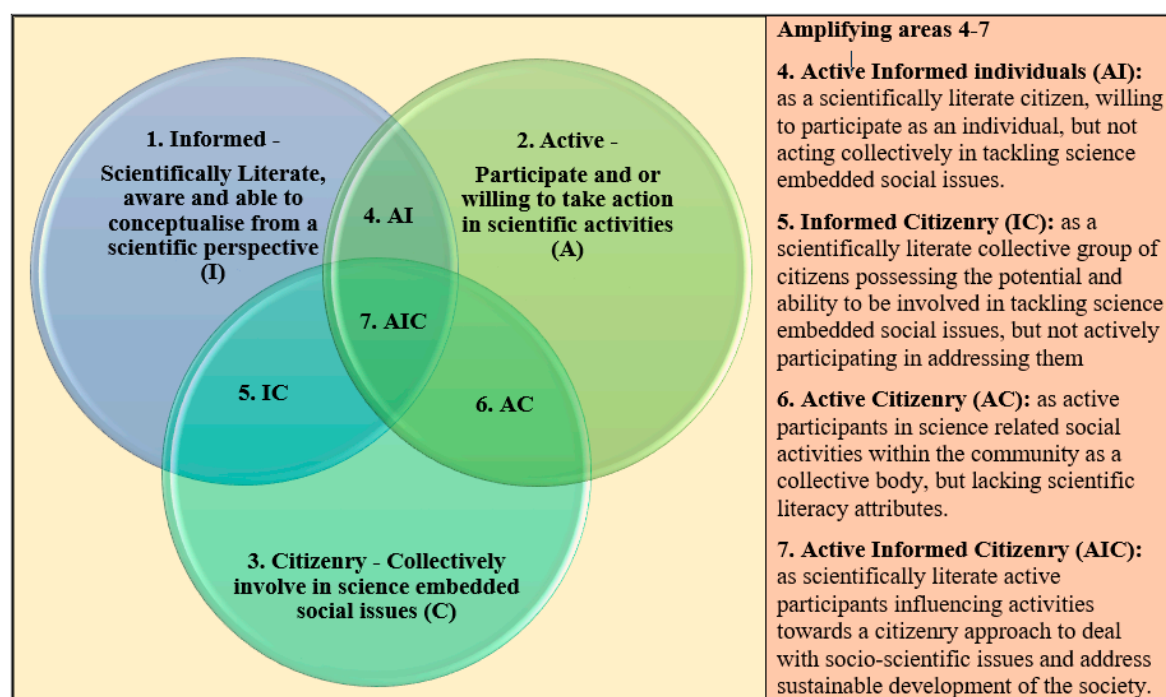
1. Informed -

Scientifically Literate, aware and able to conceptualise from a scientific perspective (I)

2. Active -

Participate and or willing to take action in scientific activities (A)

4. AI

7. AIC

5. IC

6. AC

3. Citizenry - Collectively involve in science embedded social issues (C)

Amplifying areas 4-7

4. Active Informed individuals (AI): as a scientifically literate citizen, willing to participate as an individual, but not acting collectively in tackling science embedded social issues.

5. Informed Citizenry (IC): as a scientifically literate collective group of citizens possessing the potential and ability to be involved in tackling science embedded social issues, but not actively participating in addressing them

6. Active Citizenry (AC): as active participants in science related social activities within the community as a collective body, but lacking scientific literacy attributes.

7. Active Informed Citizenry (AIC): as scientifically literate active participants influencing activities towards a citizenry approach to deal with socio-scientific issues and address sustainable development of the society.